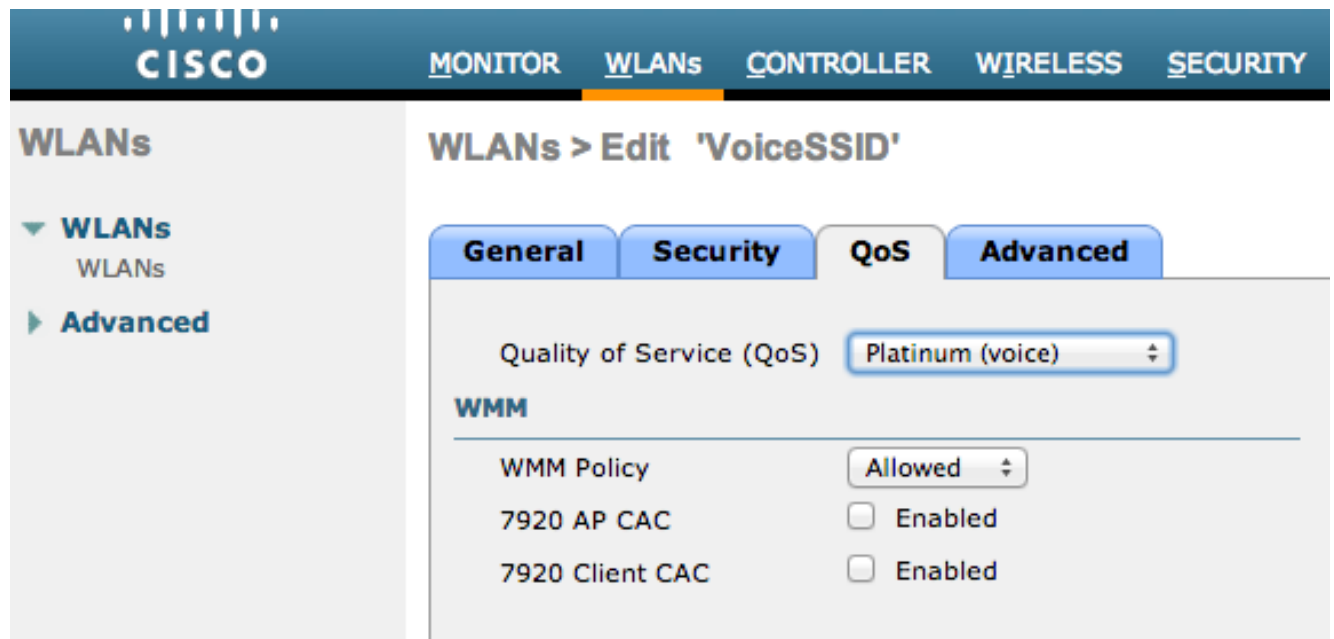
CISCO

MONITOR WLANs CONTROLLER WIRELESS SECURITY

WLANs

WLANs > Edit 'VoiceSSID'

WLANs
WLANs

Advanced

General Security QoS Advanced

Quality of Service (QoS) Platinum (voice)

WMM

WMM Policy Allowed

7920 AP CAC Enabled

7920 Client CAC Enabled